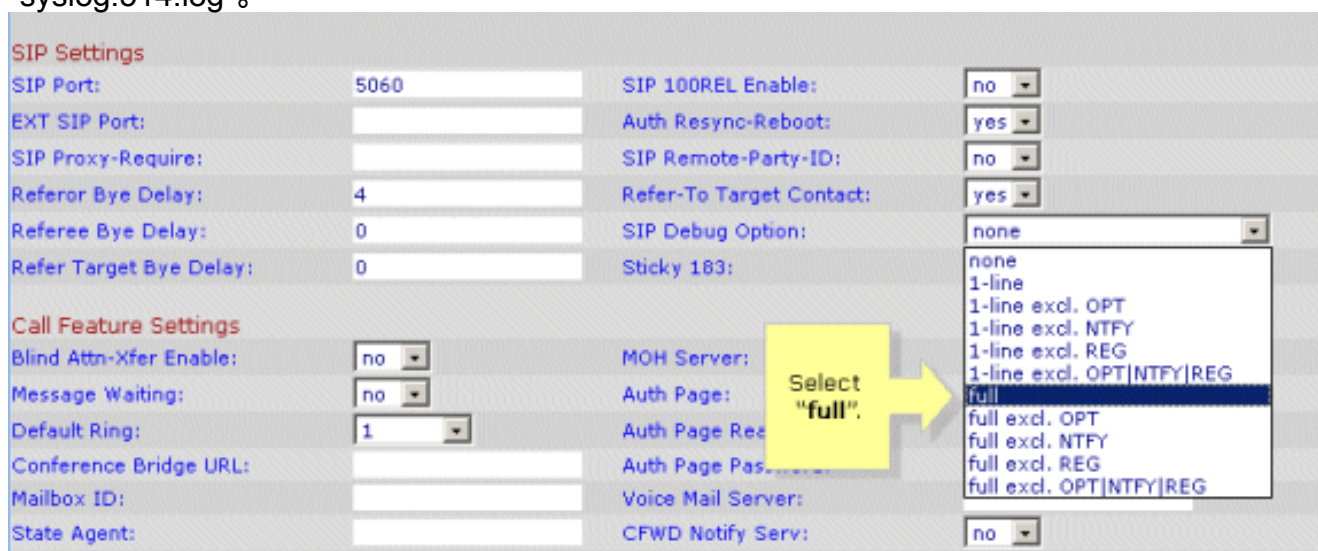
syslog.514.log。

SIP Settings

| SIP Port: | 5060 | SIP 100REL Enable: | no |
|---|---|---|---|
| EXT SIP Port: | | Auth Resync-Reboot: | yes |
| SIP Proxy-Require: | | SIP Remote-Party-ID: | no |
| Referor Bye Delay: | 4 | Refer-To Target Contact: | yes |
| Referee Bye Delay: | 0 | SIP Debug Option: | none |
| Refer Target Bye Delay: | 0 | Sticky 183: | |

none
1-line
1-line excl. OPT
1-line excl. NTFY
1-line excl. REG
1-line excl. OPT|NTFY|REG
full
full excl. OPT
full excl. NTFY
full excl. REG
full excl. OPT|NTFY|REG

Select "full".

Call Feature Settings

| Blind Attn-Xfer Enable: | no | MOH Server: | |
|---|---|---|---|
| Message Waiting: | no | Auth Page: | |
| Default Ring: | 1 | Auth Page Rea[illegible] | |
| Conference Bridge URL: | | Auth Page Pas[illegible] | |
| Mailbox ID: | | Voice Mail Server: | |
| State Agent: | | CFWD Notify Serv: | no |